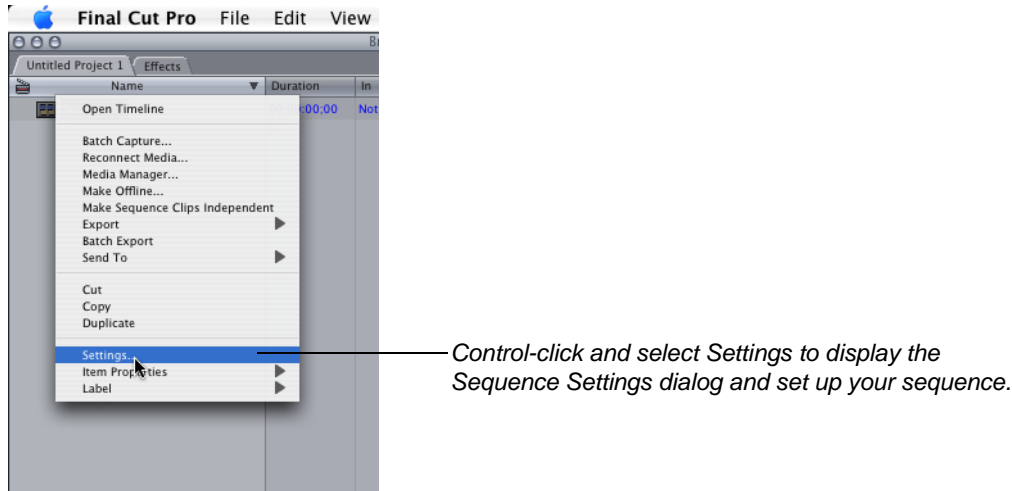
Final Cut Pro File Edit View

Untitled Project 1 Effects

Name Duration In

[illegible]:00;00 Not

Open Timeline

Batch Capture...
Reconnect Media...
Media Manager...
Make Offline...
Make Sequence Clips Independent
Export
Batch Export
Send To

Cut
Copy
Duplicate

Settings...
Item Properties
Label

Control-click and select Settings to display the Sequence Settings dialog and set up your sequence.